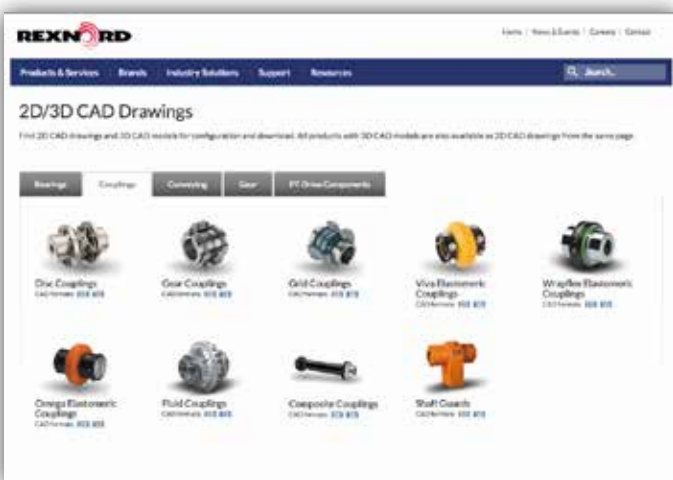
REXNORD

Home | News & Events | Careers | Contact

Products & Services Brands Industry Solutions Support Resources

Search...

2D/3D CAD Drawings

Find 2D CAD drawings and 3D CAD models for configuration and download. All products with 3D CAD models are also available as 2D CAD drawings from the same page.

Bearings Couplings Conveying Gear PT Drive Components

Disc Couplings
CAD Formats: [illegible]

Gear Couplings
CAD Formats: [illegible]

Grid Couplings
CAD Formats: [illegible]

Viva Elastomeric Couplings
CAD Formats: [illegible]

Wrapflex Elastomeric Couplings
CAD Formats: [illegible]

Omega Elastomeric Couplings
CAD Formats: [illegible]

Fluid Couplings
CAD Formats: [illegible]

Composite Couplings
CAD Formats: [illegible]

Shaft Guards
CAD Formats: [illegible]